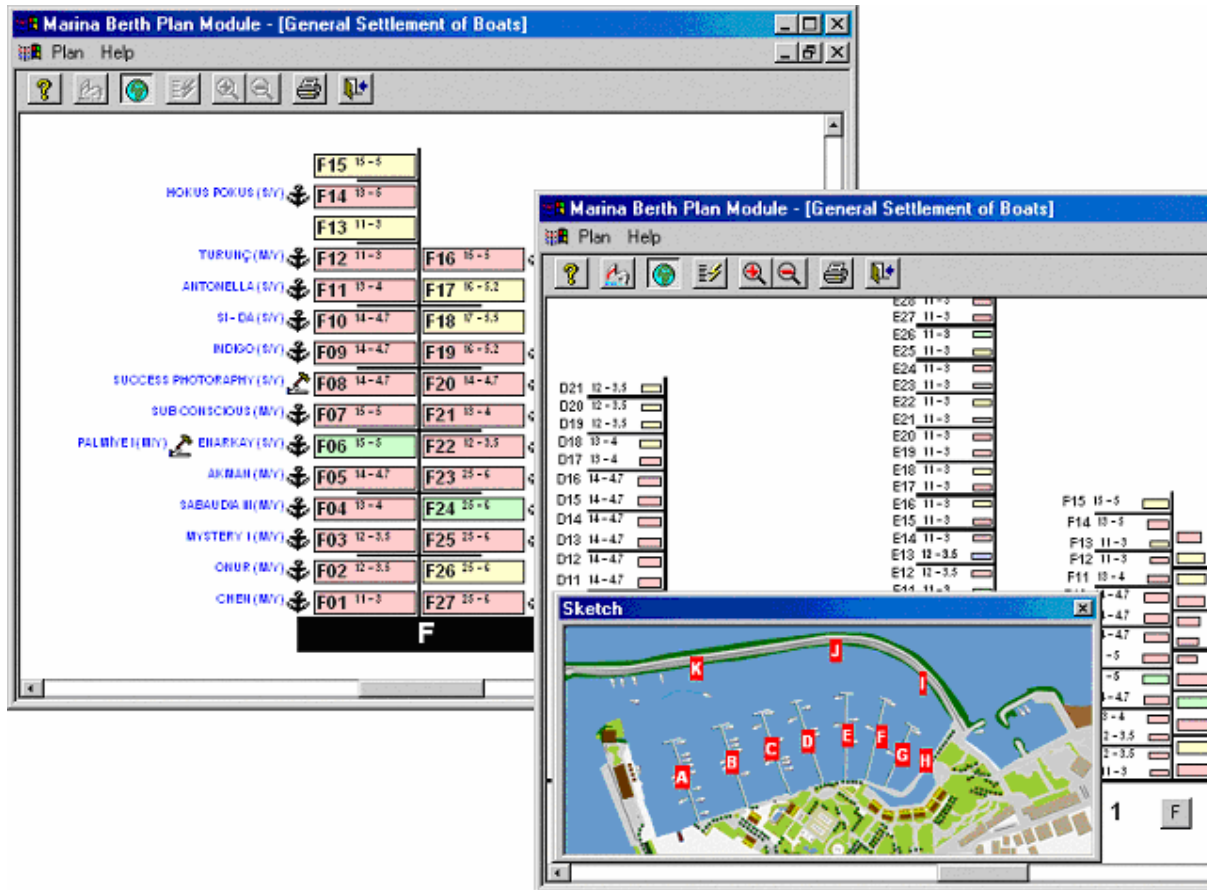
Marina Berth Plan Module - [General Settlement of Boats]
Plan Help

F15 15-5
HOKUS POKUS (S/Y) F14 13-5
F13 11-3
TURUNÇ (M/Y) F12 11-3 F16 15-5
ANTONELLA (S/Y) F11 13-4 F17 16-5.2
SI-DA (S/Y) F10 14-4.7 F18 17-5.5
INDIGO (S/Y) F09 14-4.7 F19 16-5.2
SUCCESS PHOTOGRAPHY (S/Y) F08 14-4.7 F20 14-4.7
SUBCONSCIOUS (M/Y) F07 15-5 F21 13-4
PALMİYE I (M/Y) ENARKAY (S/Y) F06 15-5 F22 12-3.5
AKMAN (M/Y) F05 14-4.7 F23 25-6
SABAUDIA III (M/Y) F04 13-4 F24 25-6
MYSTERY I (M/Y) F03 12-3.5 F25 25-6
ONUR (M/Y) F02 12-3.5 F26 25-6
CHEN (M/Y) F01 11-3 F27 25-6
F

Marina Berth Plan Module - [General Settlement of Boats]
Plan Help

E28 11-3
E27 11-3
E26 11-3
E25 11-3
E24 11-3
E23 11-3
E22 11-3
E21 11-3
E20 11-3
E19 11-3
E18 11-3
E17 11-3
E16 11-3
E15 11-3
E14 11-3
E13 12-3.5
E12 12-3.5
D21 12-3.5
D20 12-3.5
D19 12-3.5
D18 13-4
D17 13-4
D16 14-4.7
D15 14-4.7
D14 14-4.7
D13 14-4.7
D12 14-4.7
D11 14-4.7
F15 15-5
F14 13-5
F13 11-3
F12 11-3
F11 13-4
4-4.7
4-4.7
-5
-5
4-4.7
3-4
2-3.5
2-3.5
11-3
1
F

Sketch
K J I A B C D E F G H